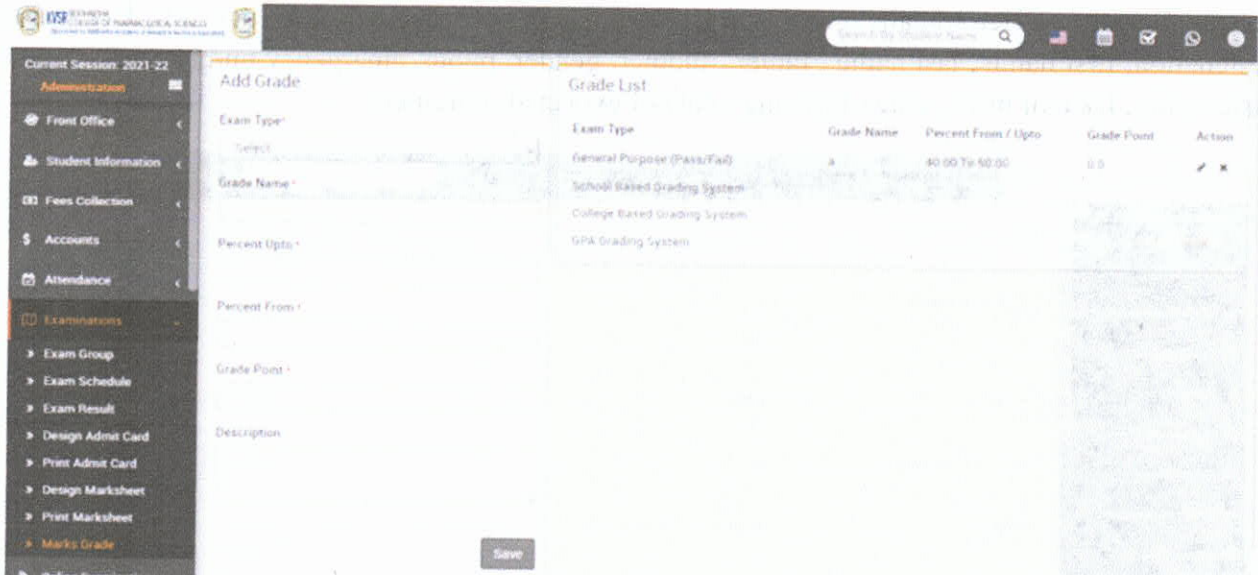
KVSF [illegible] COLLEGE OF PHARMACEUTICAL SCIENCES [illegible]

Search By Student Name

Current Session: 2021-22
Administration

Front Office
Student Information
Fees Collection
Accounts
Attendance
Examinations
Exam Group
Exam Schedule
Exam Result
Design Admit Card
Print Admit Card
Design Marksheet
Print Marksheet
Marks Grade

Add Grade

Exam Type*
Select

Grade Name*

Percent Upto*

Percent From*

Grade Point*

Description

Save

Grade List

| Exam Type | Grade Name | Percent From / Upto | Grade Point | Action |
|---|---|---|---|---|
| General Purpose (Pass/Fail) | a | 40.00 To 50.00 | 0.0 | |
| School Based Grading System | | | | |
| College Based Grading System | | | | |
| GPA Grading System | | | | |